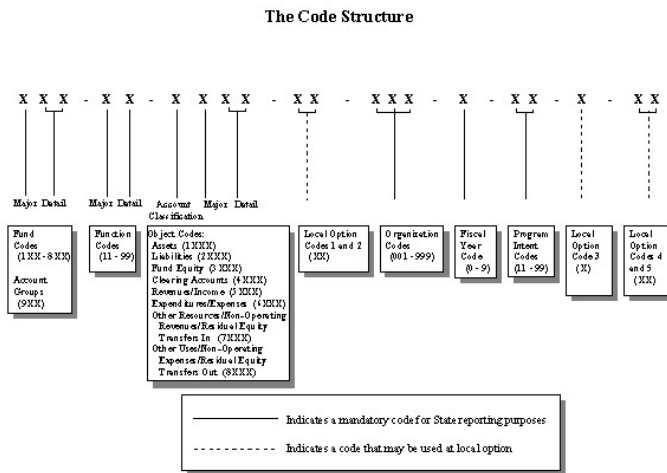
The Code Structure

X X X - X X - X X X X - X X - X X X - X - X X - X - X X

Major Detail

Major Detail

Account Classification

Major Detail

Fund Codes (1XX - 8XX)

Account Groups (9XX)

Function Codes (11 - 99)

Object Codes:
Assets (1XXX)
Liabilities (2XXX)
Fund Equity (3XXX)
Clearing Accounts (4XXX)
Revenues/Income (5XXX)
Expenditures/Expenses (6XXX)
Other Resources/Non-Operating Revenues/Residual Equity Transfers In (7XXX)
Other Uses/Non-Operating Expenses/Residual Equity Transfers Out (8XXX)

Local Option Codes 1 and 2 (XX)

Organization Codes (001 - 999)

Fiscal Year Code (0 - 9)

Program Intent Codes (11 - 99)

Local Option Code 3 (X)

Local Option Codes 4 and 5 (XX)

Indicates a mandatory code for State reporting purposes

Indicates a code that may be used at local option